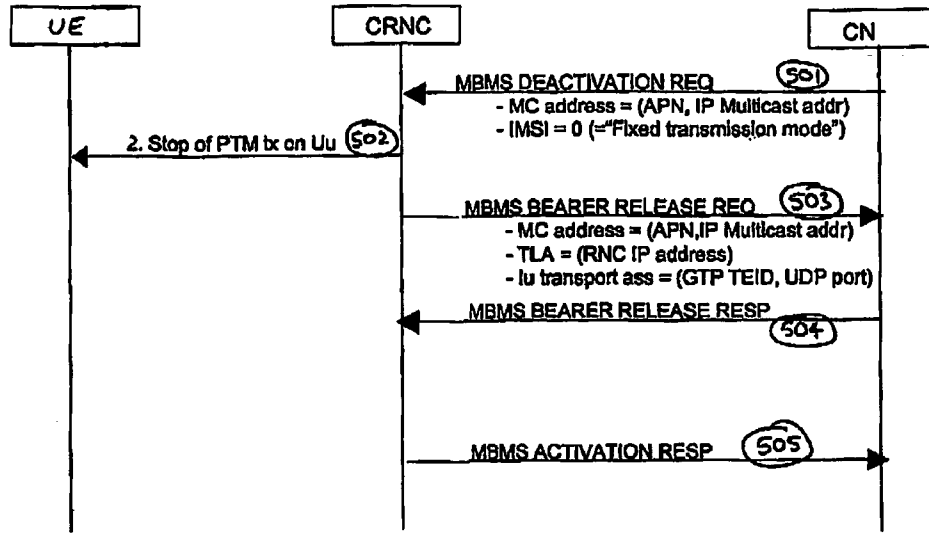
UE

CRNC

CN

MBMS DEACTIVATION REQ 501
- MC address = (APN, IP Multicast addr)
- IMSI = 0 (="Fixed transmission mode")

2. Stop of PTM tx on Uu 502

MBMS BEARER RELEASE REQ 503
- MC address = (APN,IP Multicast addr)
- TLA = (RNC IP address)
- Iu transport ass = (GTP TEID, UDP port)

MBMS BEARER RELEASE RESP 504

MBMS ACTIVATION RESP 505